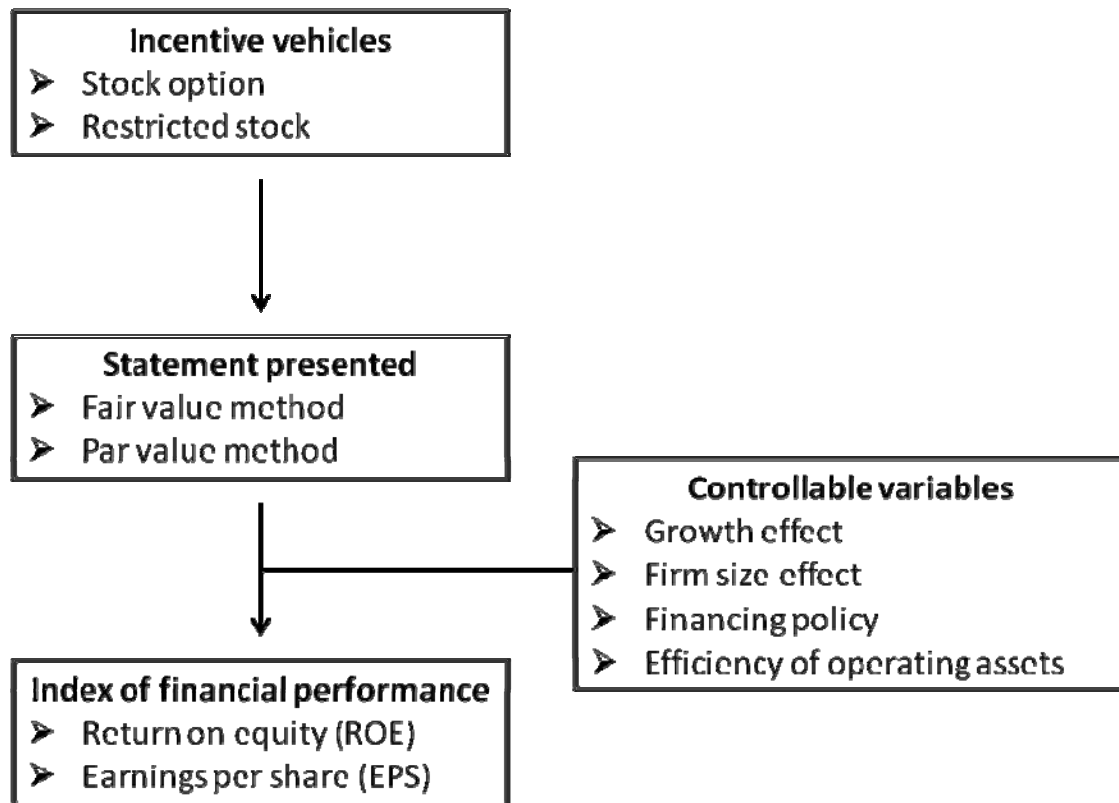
Incentive vehicles
➢ Stock option
➢ Restricted stock

Statement presented
➢ Fair value method
➢ Par value method

Controllable variables
➢ Growth effect
➢ Firm size effect
➢ Financing policy
➢ Efficiency of operating assets

Index of financial performance
➢ Return on equity (ROE)
➢ Earnings per share (EPS)